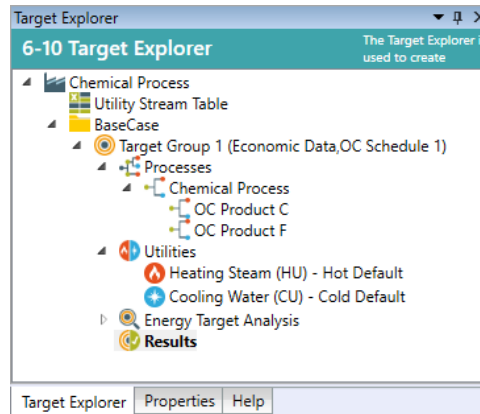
Target Explorer

6-10 Target Explorer

The Target Explorer i
used to create

Chemical Process
Utility Stream Table
BaseCase
Target Group 1 (Economic Data,OC Schedule 1)
Processes
Chemical Process
OC Product C
OC Product F
Utilities
Heating Steam (HU) - Hot Default
Cooling Water (CU) - Cold Default
Energy Target Analysis
Results

Target Explorer | Properties | Help